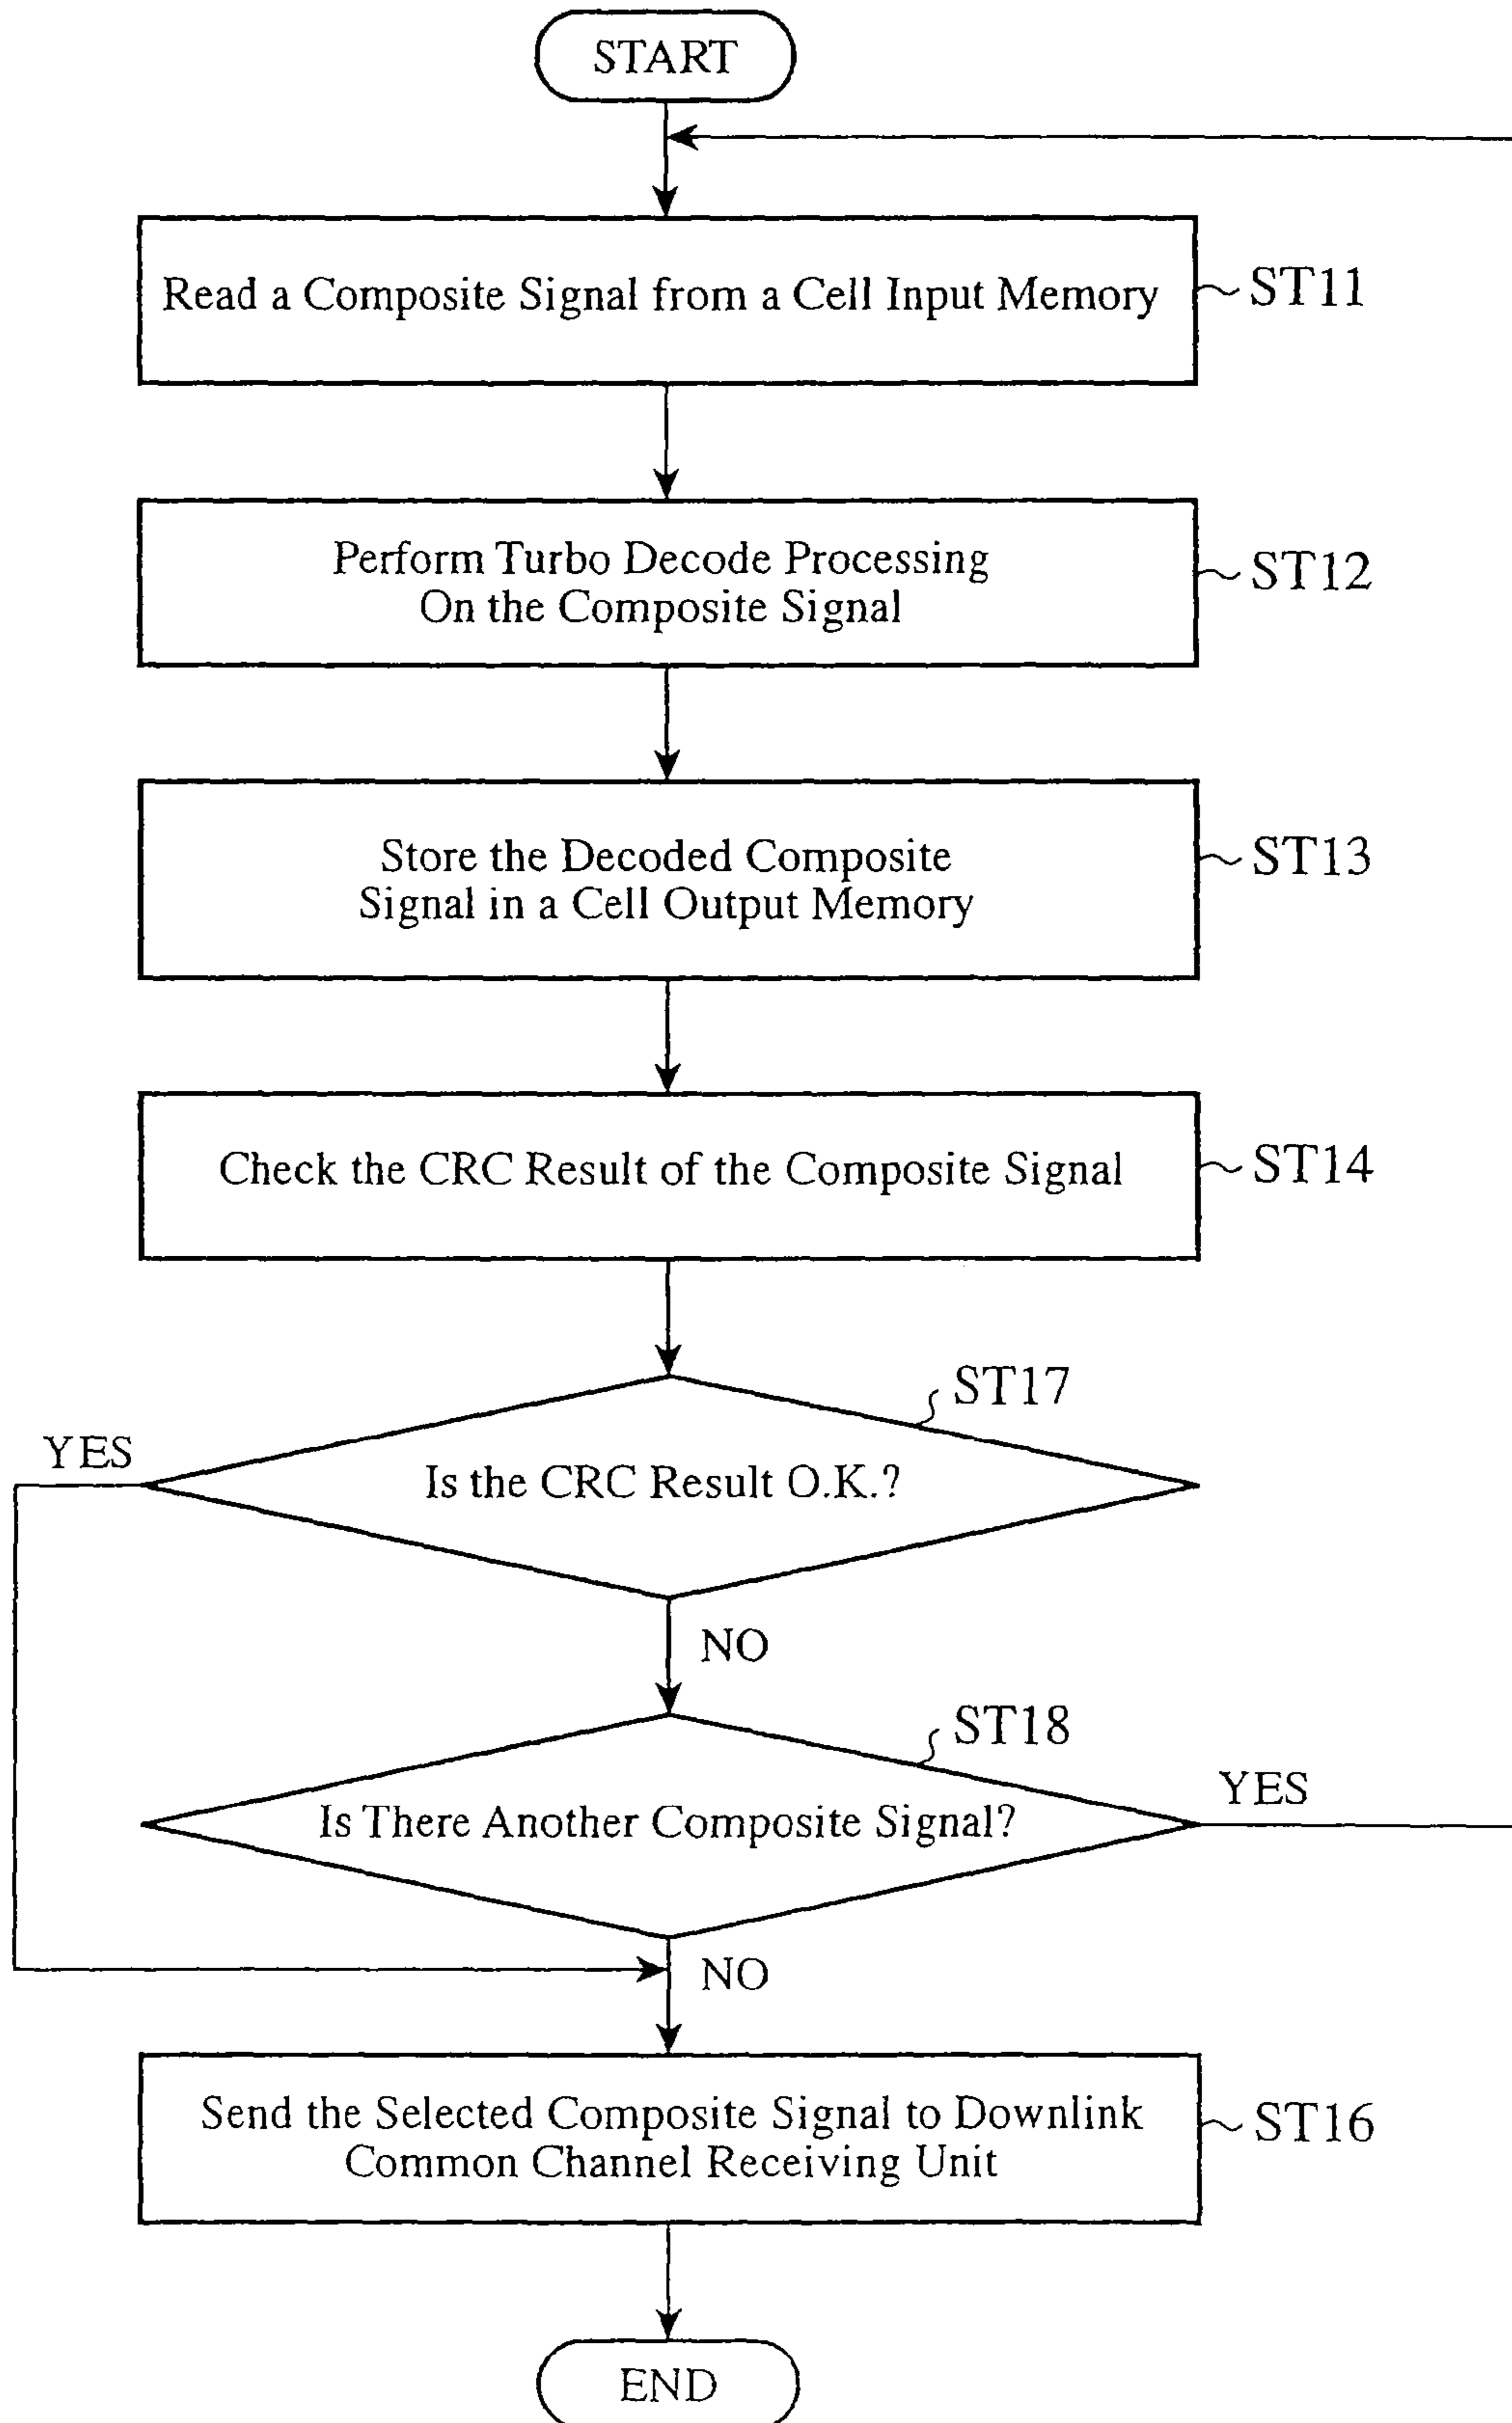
START

Read a Composite Signal from a Cell Input Memory

ST11

Perform Turbo Decode Processing On the Composite Signal

ST12

Store the Decoded Composite Signal in a Cell Output Memory

ST13

Check the CRC Result of the Composite Signal

ST14

ST17

YES

Is the CRC Result O.K.?

NO

ST18

YES

Is There Another Composite Signal?

NO

Send the Selected Composite Signal to Downlink Common Channel Receiving Unit

ST16

END